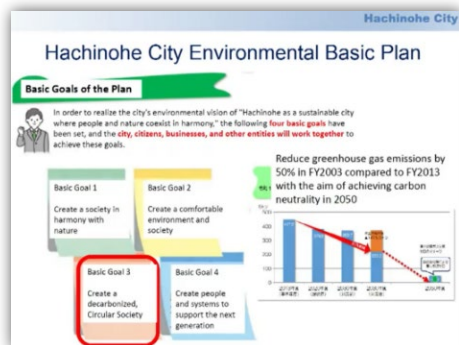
Hachinohe City

Hachinohe City Environmental Basic Plan

Basic Goals of the Plan

In order to realize the city's environmental vision of "Hachinohe as a sustainable city where people and nature coexist in harmony," the following four basic goals have been set, and the city, citizens, businesses, and other entities will work together to achieve these goals.

Basic Goal 1

Create a society in harmony with nature

Basic Goal 2

Create a comfortable environment and society

Basic Goal 3

Create a decarbonized, Circular Society

Basic Goal 4

Create people and systems to support the next generation

Reduce greenhouse gas emissions by 50% in FY2003 compared to FY2013 with the aim of achieving carbon neutrality in 2050

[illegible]